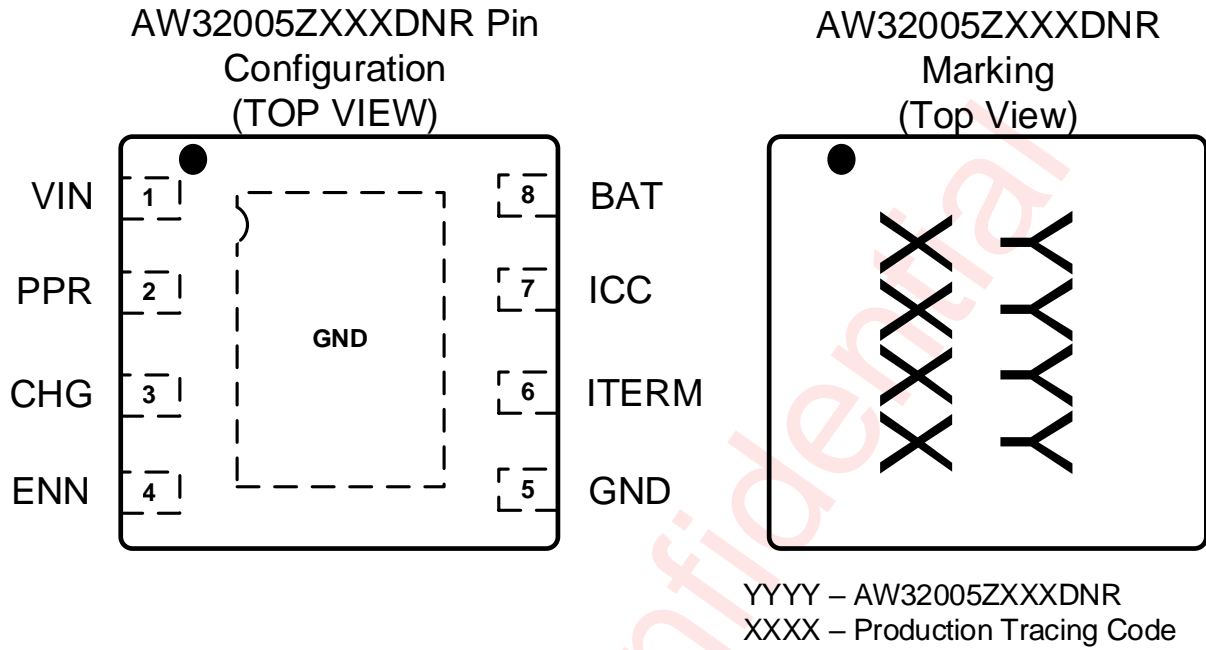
AW32005ZXXXDNR Pin Configuration (TOP VIEW)

VIN 1
PPR 2
CHG 3
ENN 4
GND
8 BAT
7 ICC
6 ITERM
5 GND

AW32005ZXXXDNR Marking (Top View)

XXXX YYYY

YYYY – AW32005ZXXXDNR
XXXX – Production Tracing Code

Confidential